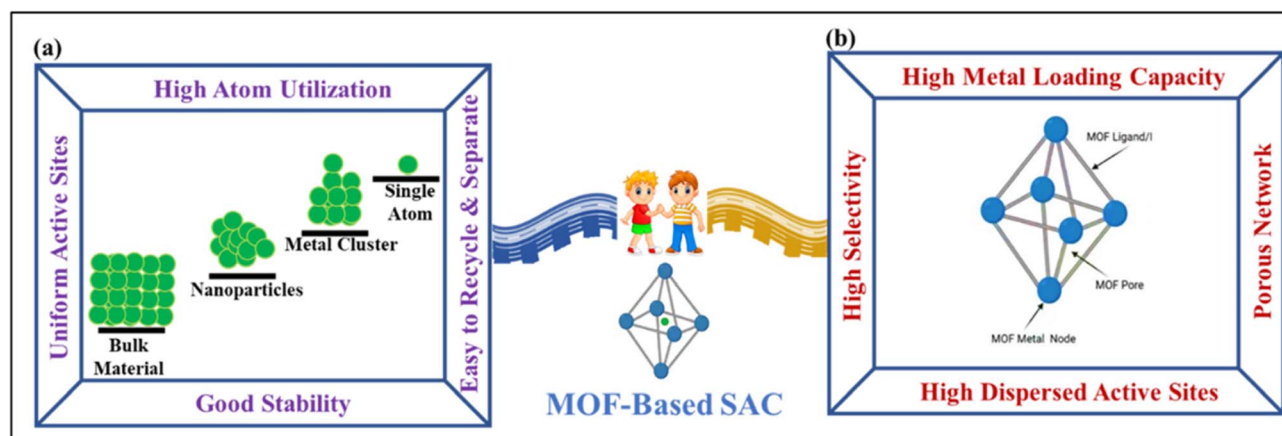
(a)

High Atom Utilization

Uniform Active Sites

Easy to Recycle & Separate

Single Atom

Metal Cluster

Nanoparticles

Bulk Material

Good Stability

MOF-Based SAC

(b)

High Metal Loading Capacity

High Selectivity

Porous Network

MOF Ligand/l

MOF Pore

MOF Metal Node

High Dispersed Active Sites